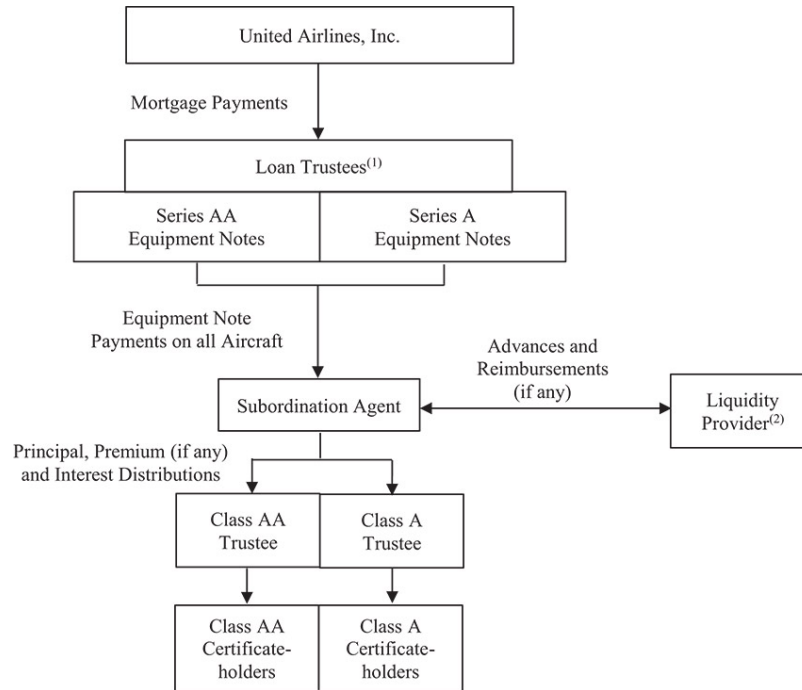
United Airlines, Inc.

Mortgage Payments

Loan Trustees$^{(1)}$

Series AA Equipment Notes

Series A Equipment Notes

Equipment Note Payments on all Aircraft

Advances and Reimbursements (if any)

Subordination Agent

Liquidity Provider$^{(2)}$

Principal, Premium (if any) and Interest Distributions

Class AA Trustee

Class A Trustee

Class AA Certificate-holders

Class A Certificate-holders